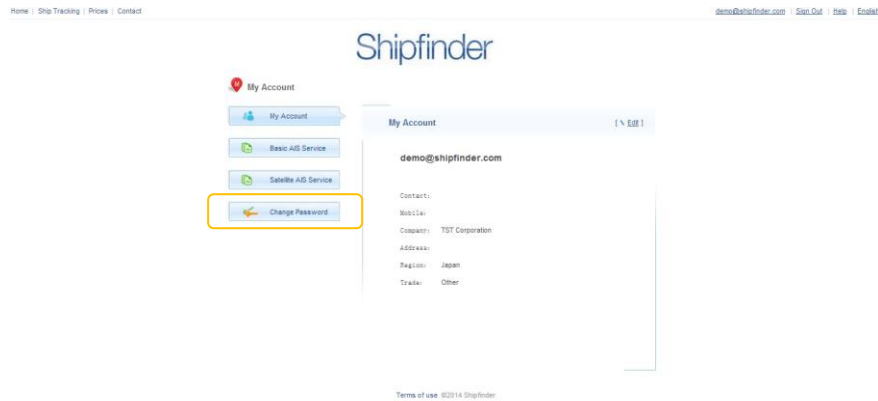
Home | Ship Tracking | Prices | Contact

demo@shipfinder.com | Sign Out | Help | English

Shipfinder

My Account

My Account

Basic AIS Service

Satellite AIS Service

Change Password

My Account

[ ✎ Edit ]

demo@shipfinder.com

Contact:

Mobile:

Company: TST Corporation

Address:

Region: Japan

Trade: Other

Terms of use ©2014 Shipfinder